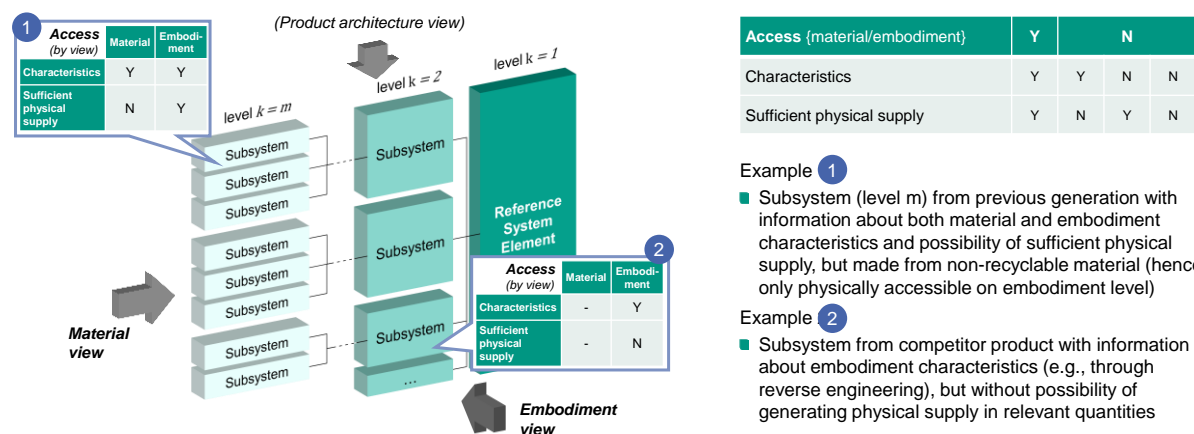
(Product architecture view)

1

| Access (by view) | Material | Embodi-ment |
|---|---|---|
| Characteristics | Y | Y |
| Sufficient physical supply | N | Y |

level $k = m$

level $k = 2$

level $k = 1$

Subsystem

Subsystem

Subsystem

Subsystem

Subsystem

Subsystem

Subsystem

Subsystem

Subsystem

Subsystem

Subsystem

...

Reference System Element

Material view

2

| Access (by view) | Material | Embodi-ment |
|---|---|---|
| Characteristics | - | Y |
| Sufficient physical supply | - | N |

Embodiment view

| Access {material/embodiment} | Y | N | | |
|---|---|---|---|---|
| Characteristics | Y | Y | N | N |
| Sufficient physical supply | Y | N | Y | N |

Example 1

Subsystem (level m) from previous generation with information about both material and embodiment characteristics and possibility of sufficient physical supply, but made from non-recyclable material (henc only physically accessible on embodiment level)

Example 2

Subsystem from competitor product with information about embodiment characteristics (e.g., through reverse engineering), but without possibility of generating physical supply in relevant quantities